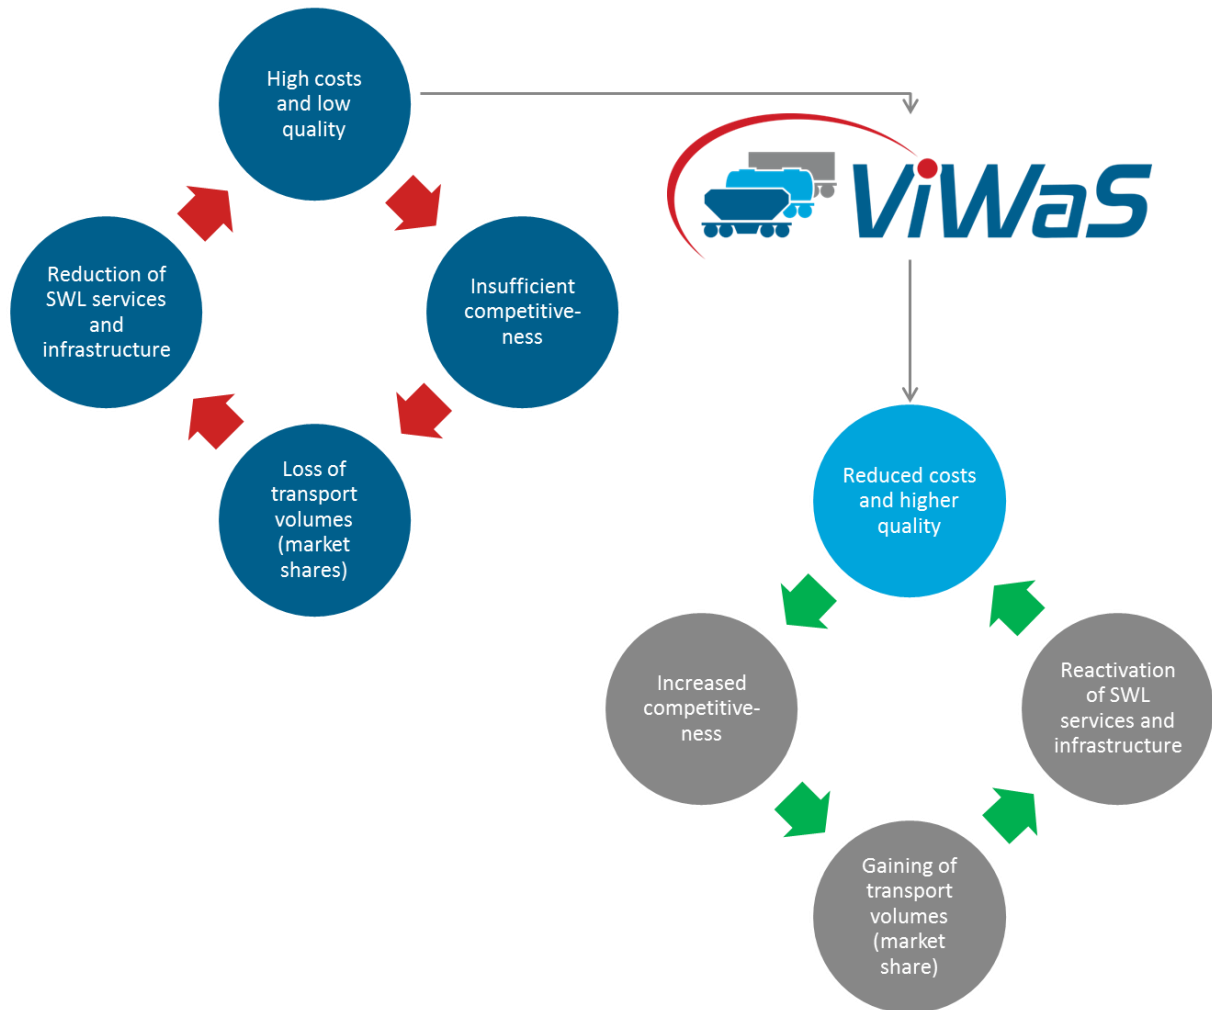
High costs and low quality

Insufficient competitiveness

Loss of transport volumes (market shares)

Reduction of SWL services and infrastructure

ViWaS

Reduced costs and higher quality

Reactivation of SWL services and infrastructure

Gaining of transport volumes (market share)

Increased competitiveness